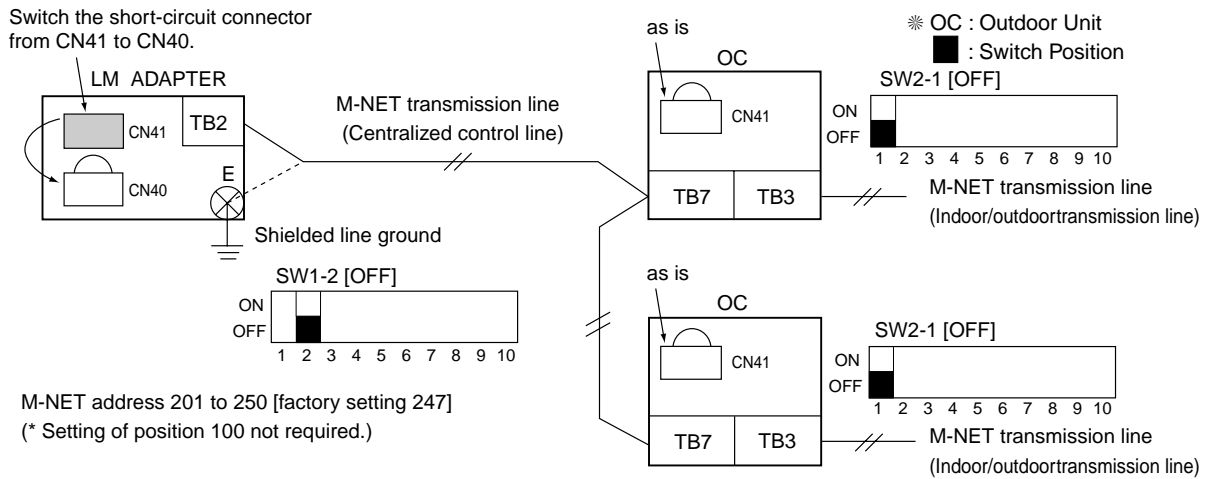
Switch the short-circuit connector from CN41 to CN40.

LM ADAPTER

CN41

TB2

CN40

E

Shielded line ground

M-NET transmission line (Centralized control line)

as is

OC

CN41

TB7

TB3

✳ OC : Outdoor Unit
■ : Switch Position

SW2-1 [OFF]

ON
OFF
1 2 3 4 5 6 7 8 9 10

M-NET transmission line
(Indoor/outdoortransmission line)

SW1-2 [OFF]

ON
OFF
1 2 3 4 5 6 7 8 9 10

as is

OC

CN41

SW2-1 [OFF]

ON
OFF
1 2 3 4 5 6 7 8 9 10

M-NET address 201 to 250 [factory setting 247]
(* Setting of position 100 not required.)

TB7

TB3

M-NET transmission line
(Indoor/outdoortransmission line)